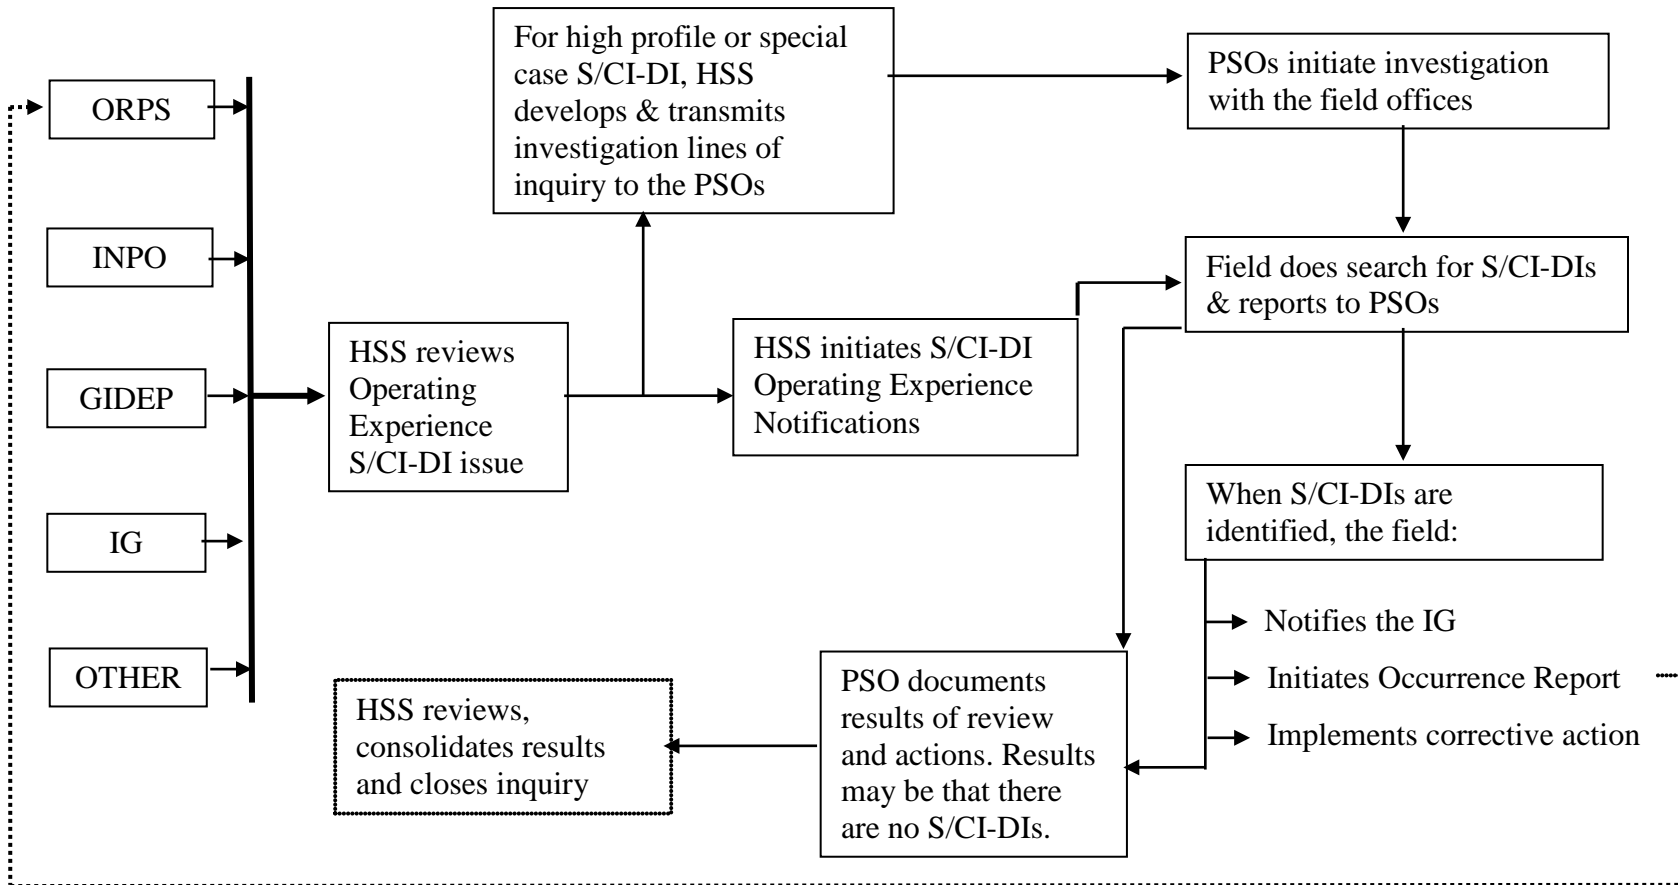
ORPS

INPO

GIDEP

IG

OTHER

HSS reviews Operating Experience S/CI-DI issue

For high profile or special case S/CI-DI, HSS develops & transmits investigation lines of inquiry to the PSOs

PSOs initiate investigation with the field offices

HSS initiates S/CI-DI Operating Experience Notifications

Field does search for S/CI-DIs & reports to PSOs

When S/CI-DIs are identified, the field:

Notifies the IG

Initiates Occurrence Report

Implements corrective action

PSO documents results of review and actions. Results may be that there are no S/CI-DIs.

HSS reviews, consolidates results and closes inquiry